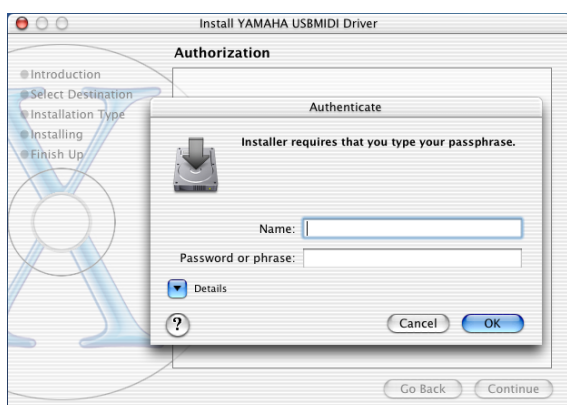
Install YAMAHA USBMIDI Driver

Authorization

Introduction
Select Destination
Installation Type
Installing
Finish Up

Authenticate

Installer requires that you type your passphrase.

Name:
Password or phrase:

Details

?

Cancel
OK

Go Back
Continue